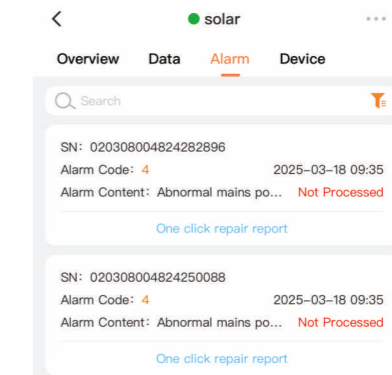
<

solar

Overview Data Alarm Device

Search

SN: 020308004824282896
Alarm Code: 4 2025-03-18 09:35
Alarm Content: Abnormal mains po... Not Processed

One click repair report

SN: 020308004824250088
Alarm Code: 4 2025-03-18 09:35
Alarm Content: Abnormal mains po... Not Processed

One click repair report